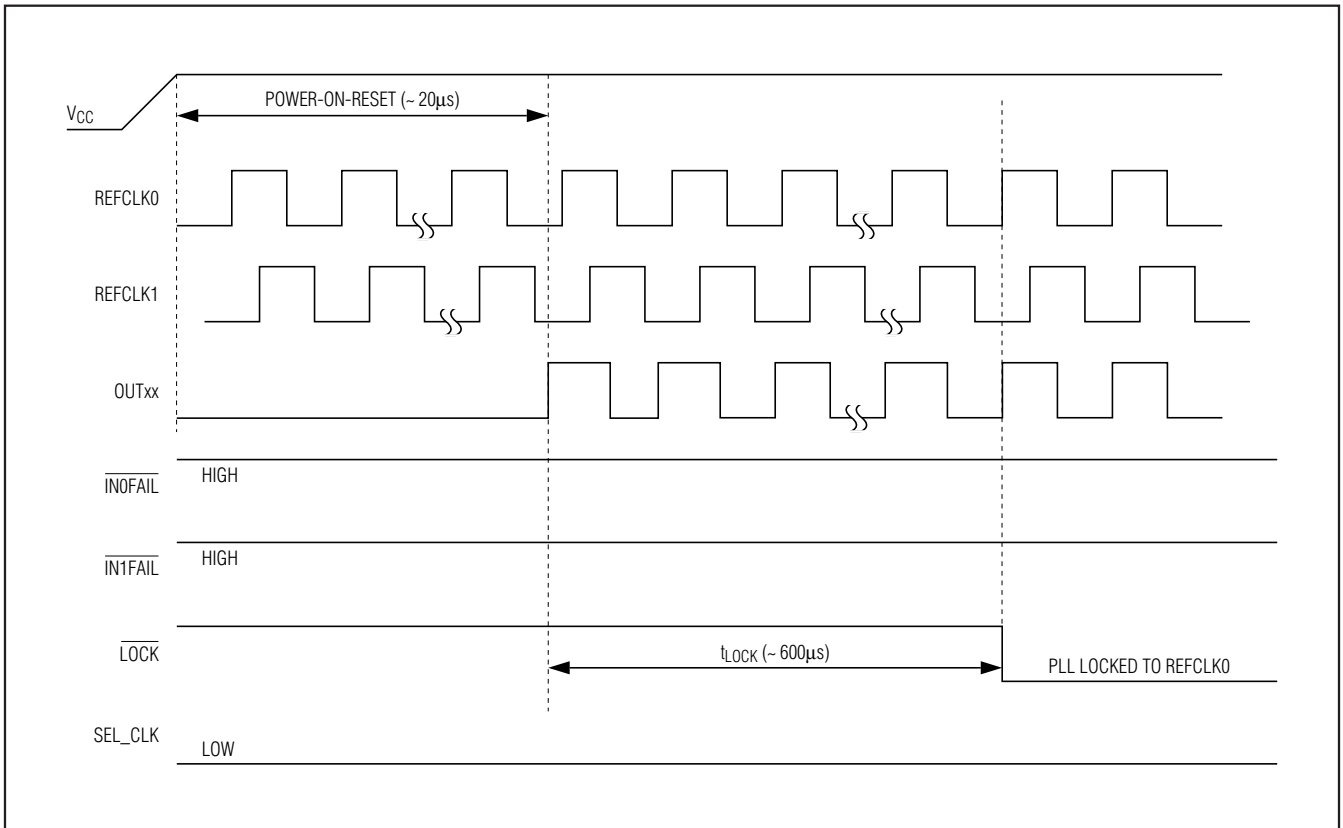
$V_{CC}$

POWER-ON-RESET (~ 20µs)

REFCLK0

REFCLK1

OUTxx

$\overline{\text{IN0FAIL}}$ HIGH

$\overline{\text{IN1FAIL}}$ HIGH

$\overline{\text{LOCK}}$

$t_{LOCK}$ (~ 600µs)

PLL LOCKED TO REFCLK0

SEL_CLK LOW